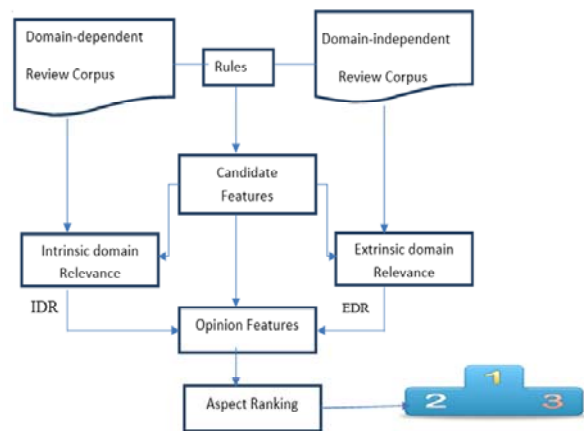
Domain-dependent Review Corpus

Rules

Domain-independent Review Corpus

Candidate Features

Intrinsic domain Relevance

Extrinsic domain Relevance

IDR

EDR

Opinion Features

Aspect Ranking

1

2

3